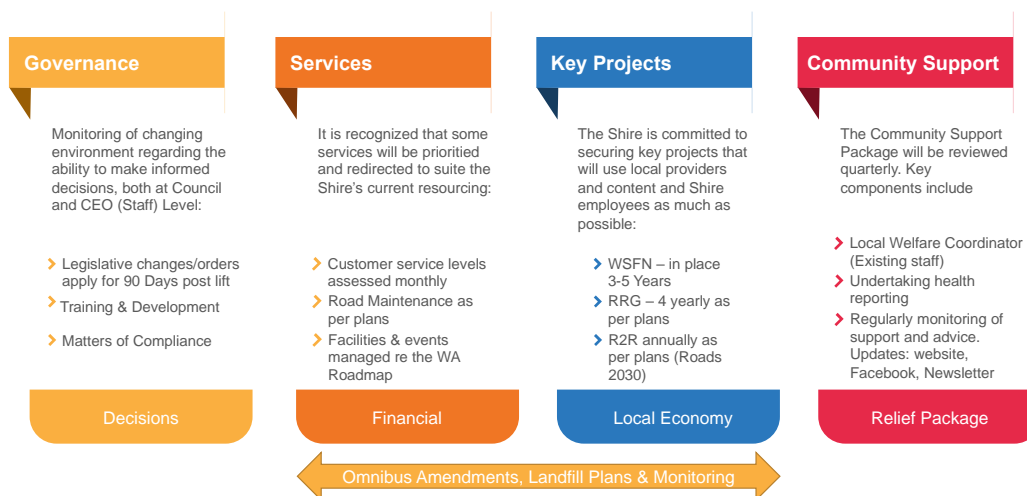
Governance

Monitoring of changing environment regarding the ability to make informed decisions, both at Council and CEO (Staff) Level:

Legislative changes/orders apply for 90 Days post lift

Training & Development

Matters of Compliance

Decisions

Services

It is recognized that some services will be prioritied and redirected to suite the Shire's current resourcing:

Customer service levels assessed monthly

Road Maintenance as per plans

Facilities & events managed re the WA Roadmap

Financial

Key Projects

The Shire is committed to securing key projects that will use local providers and content and Shire employees as much as possible:

WSFN – in place 3-5 Years

RRG – 4 yearly as per plans

R2R annually as per plans (Roads 2030)

Local Economy

Community Support

The Community Support Package will be reviewed quarterly. Key components include

Local Welfare Coordinator (Existing staff)

Undertaking health reporting

Regularly monitoring of support and advice. Updates: website, Facebook, Newsletter

Relief Package

Omnibus Amendments, Landfill Plans & Monitoring